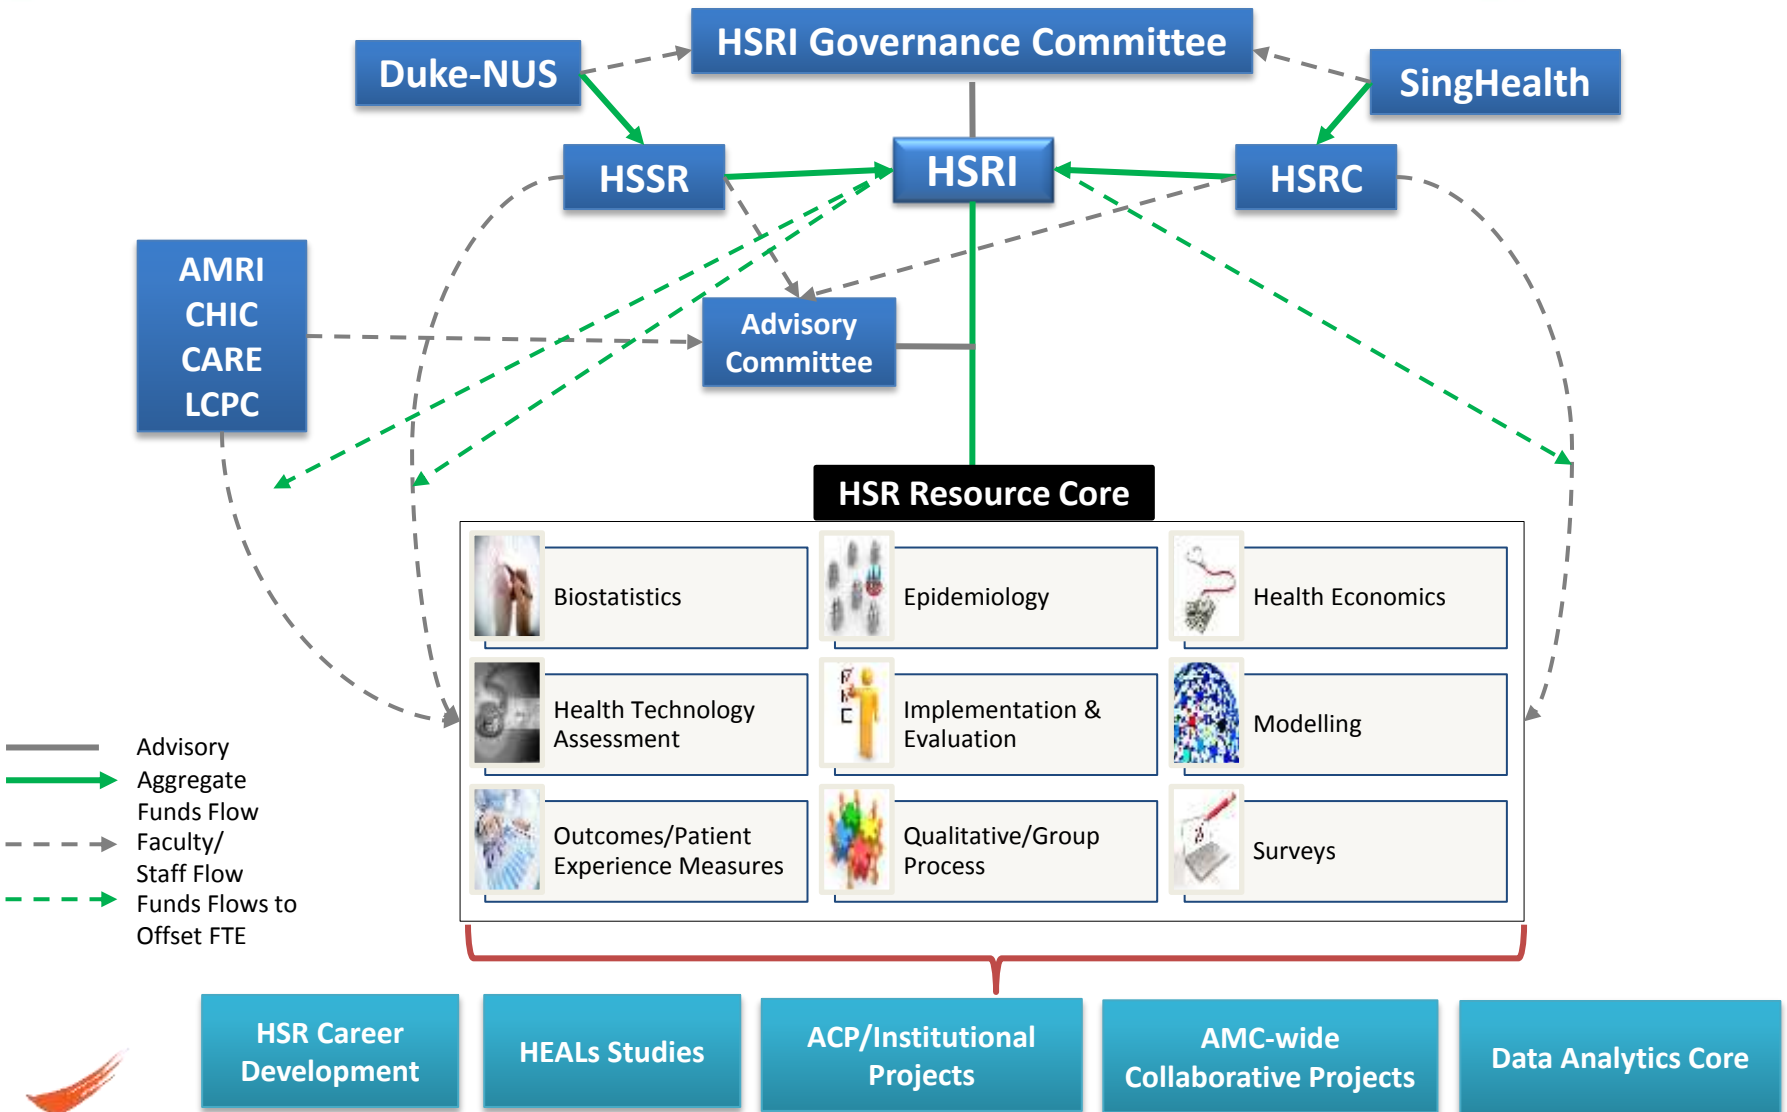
HSRI Governance Committee

Duke-NUS

SingHealth

HSSR

HSRI

HSRC

AMRI
CHIC
CARE
LCPC

Advisory Committee

HSR Resource Core

Biostatistics

Epidemiology

Health Economics

Health Technology Assessment

Implementation & Evaluation

Modelling

Outcomes/Patient Experience Measures

Qualitative/Group Process

Surveys

Advisory

Aggregate Funds Flow

Faculty/ Staff Flow

Funds Flows to Offset FTE

HSR Career Development

HEALs Studies

ACP/Institutional Projects

AMC-wide Collaborative Projects

Data Analytics Core